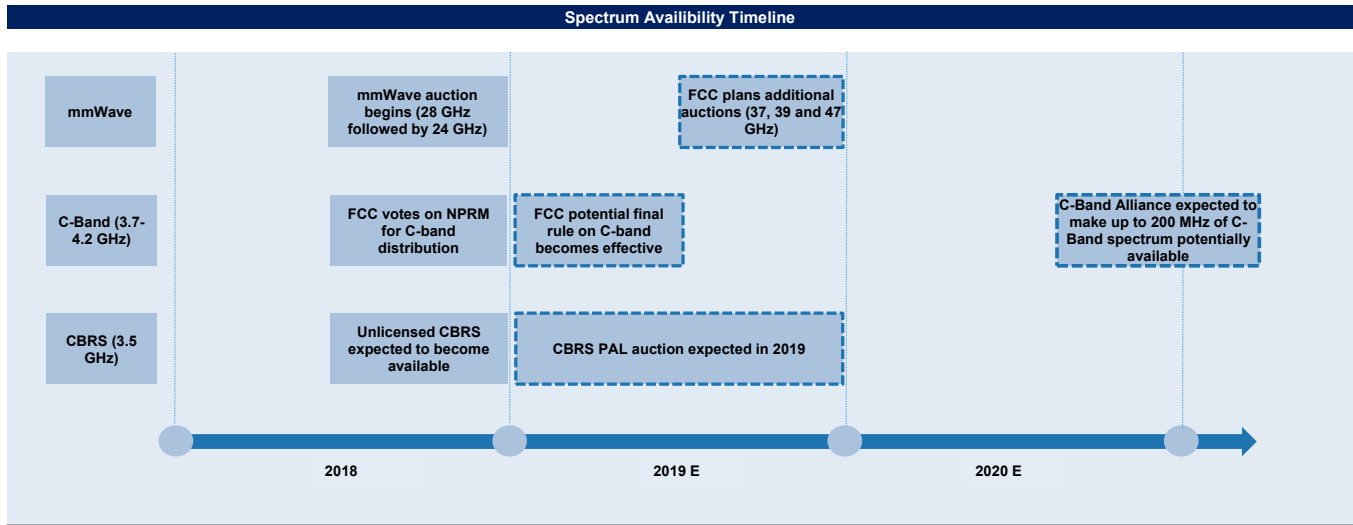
Spectrum Availibility Timeline

mmWave

mmWave auction begins (28 GHz followed by 24 GHz)

FCC plans additional auctions (37, 39 and 47 GHz)

C-Band (3.7-4.2 GHz)

FCC votes on NPRM for C-band distribution

FCC potential final rule on C-band becomes effective

C-Band Alliance expected to make up to 200 MHz of C-Band spectrum potentially available

CBRS (3.5 GHz)

Unlicensed CBRS expected to become available

CBRS PAL auction expected in 2019

2018

2019 E

2020 E